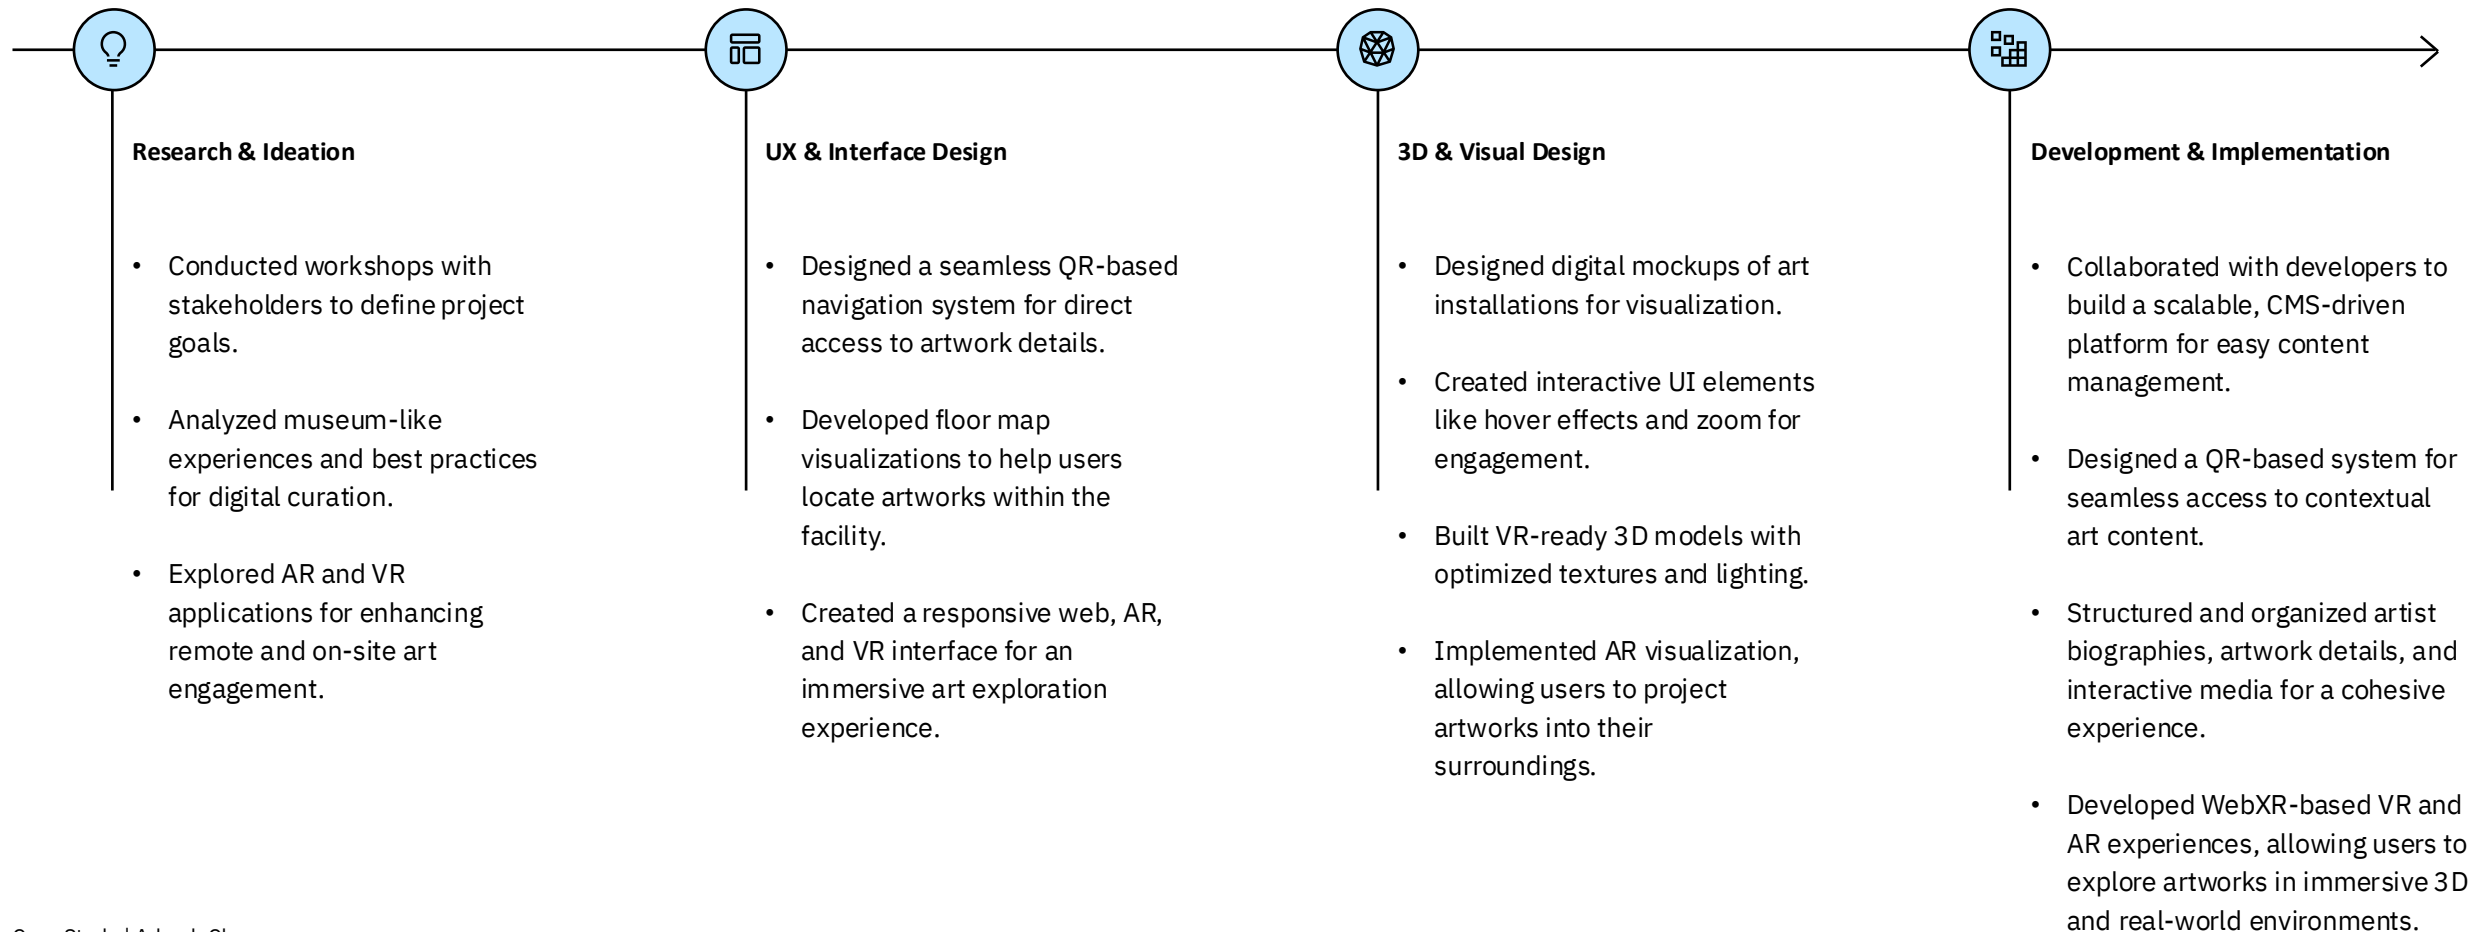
**Research & Ideation**

- Conducted workshops with stakeholders to define project goals.
- Analyzed museum-like experiences and best practices for digital curation.
- Explored AR and VR applications for enhancing remote and on-site art engagement.

**UX & Interface Design**

- Designed a seamless QR-based navigation system for direct access to artwork details.
- Developed floor map visualizations to help users locate artworks within the facility.
- Created a responsive web, AR, and VR interface for an immersive art exploration experience.

**3D & Visual Design**

- Designed digital mockups of art installations for visualization.
- Created interactive UI elements like hover effects and zoom for engagement.
- Built VR-ready 3D models with optimized textures and lighting.
- Implemented AR visualization, allowing users to project artworks into their surroundings.

**Development & Implementation**

- Collaborated with developers to build a scalable, CMS-driven platform for easy content management.
- Designed a QR-based system for seamless access to contextual art content.
- Structured and organized artist biographies, artwork details, and interactive media for a cohesive experience.
- Developed WebXR-based VR and AR experiences, allowing users to explore artworks in immersive 3D and real-world environments.

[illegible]